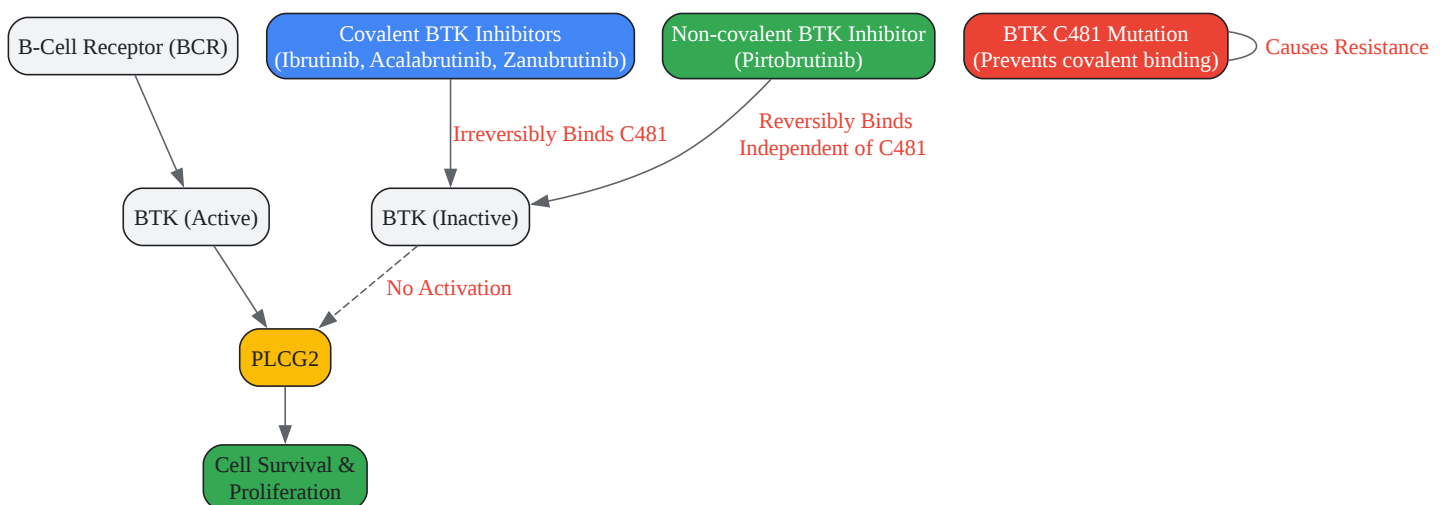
B-Cell Receptor (BCR)

Covalent BTK Inhibitors
(Ibrutinib, Acalabrutinib, Zanubrutinib)

Non-covalent BTK Inhibitor
(Pirtobrutinib)

BTK C481 Mutation
(Prevents covalent binding)

Causes Resistance

Irreversibly Binds C481

Reversibly Binds
Independent of C481

BTK (Active)

BTK (Inactive)

No Activation

PLCG2

Cell Survival &
Proliferation